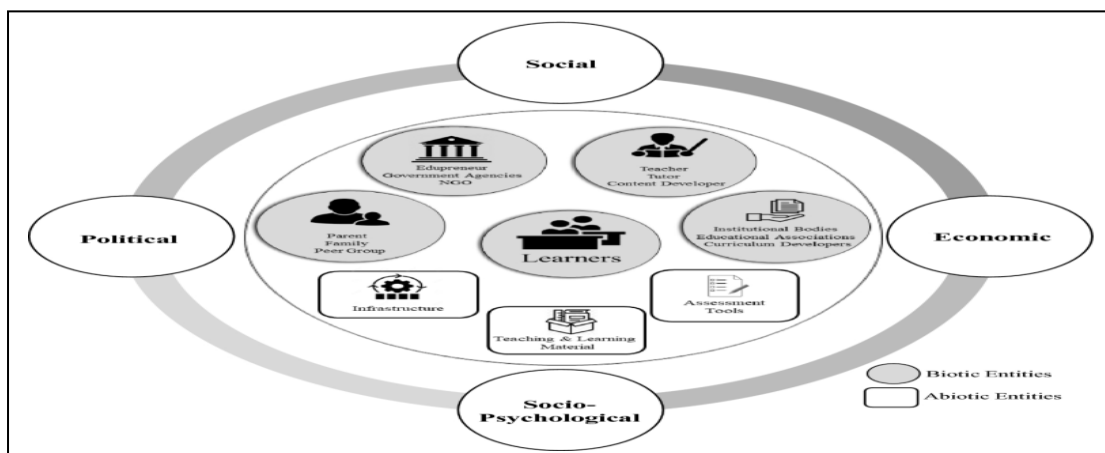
Social

Edupreneur
Government Agencies
NGO

Teacher
Tutor
Content Developer

Parent
Family
Peer Group

Political

Learners

Institutional Bodies
Educational Associations
Curriculum Developers

Economic

Infrastructure

Assessment Tools

Teaching & Learning Material

Socio-Psychological

Biotic Entities

Abiotic Entities